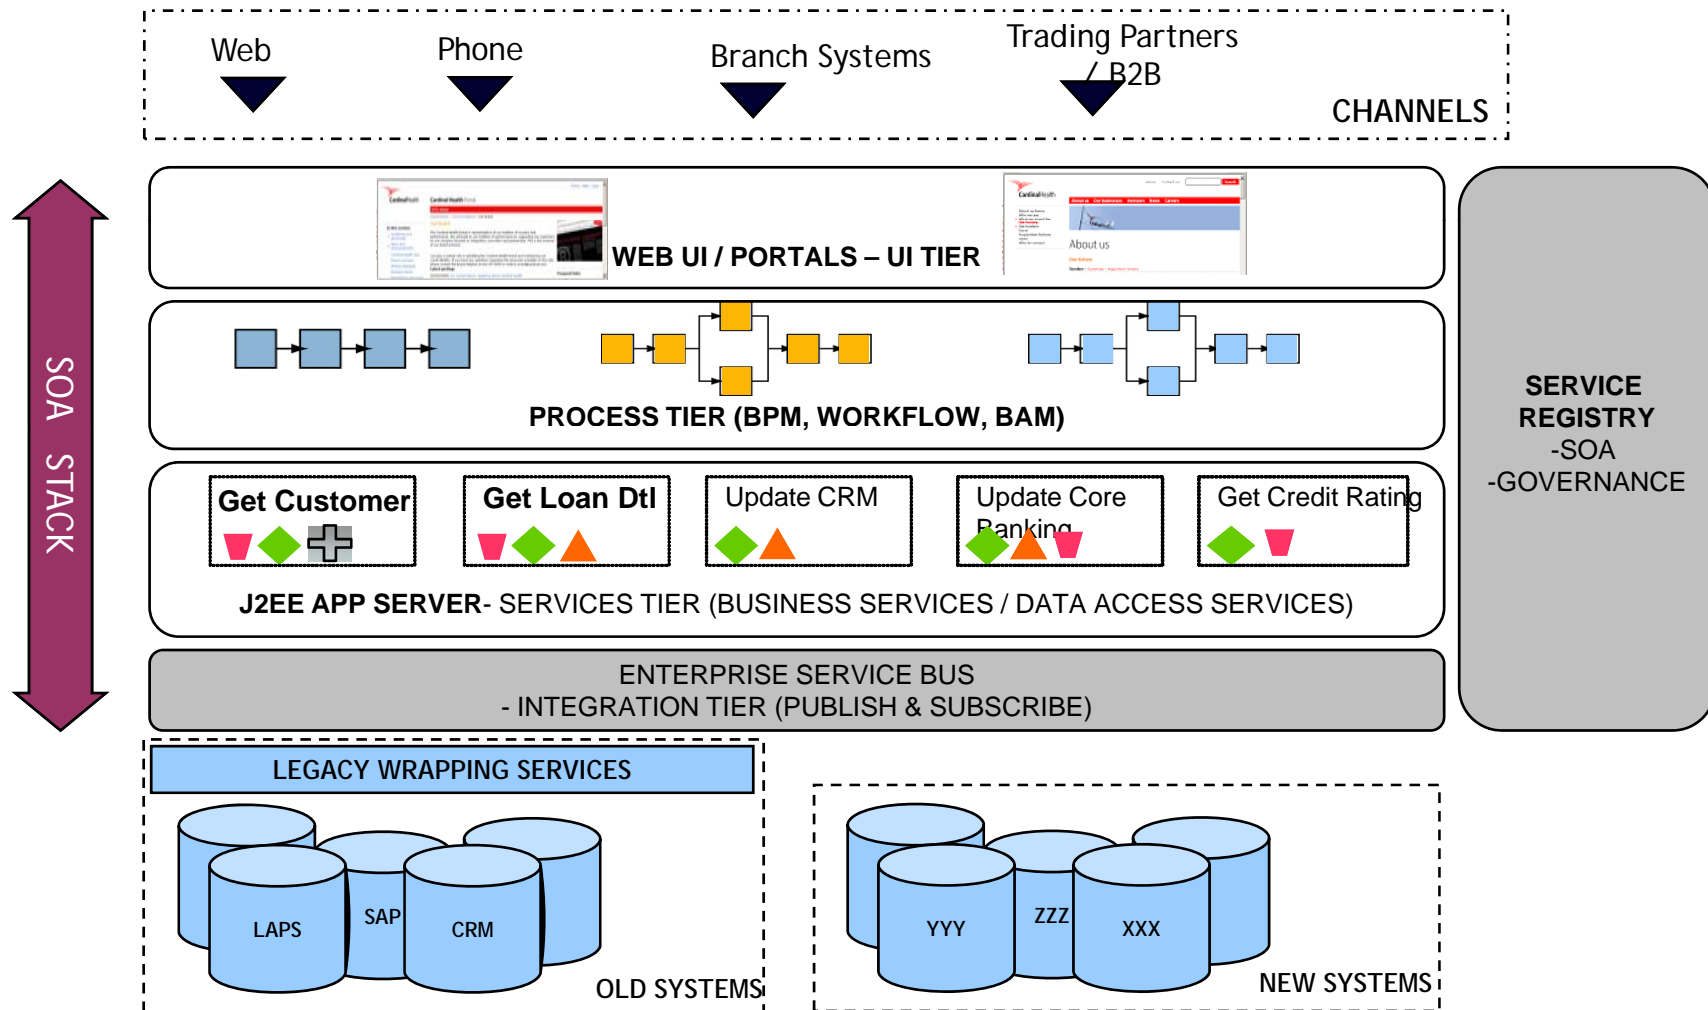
Web

Phone

Branch Systems

Trading Partners / B2B

CHANNELS

SOA STACK

WEB UI / PORTALS – UI TIER

About us

PROCESS TIER (BPM, WORKFLOW, BAM)

Get Customer

Get Loan Dtl

Update CRM

Update Core Banking

Get Credit Rating

J2EE APP SERVER- SERVICES TIER (BUSINESS SERVICES / DATA ACCESS SERVICES)

ENTERPRISE SERVICE BUS
- INTEGRATION TIER (PUBLISH & SUBSCRIBE)

SERVICE REGISTRY
-SOA
-GOVERNANCE

LEGACY WRAPPING SERVICES

LAPS

SAP

CRM

OLD SYSTEMS

YYY

ZZZ

XXX

NEW SYSTEMS